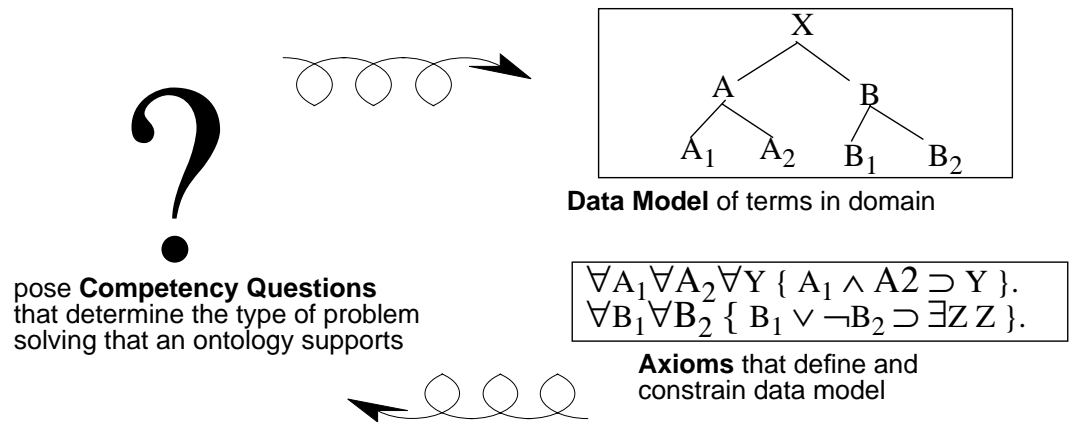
?

pose **Competency Questions** that determine the type of problem solving that an ontology supports

X
A
B
$A_1$
$A_2$
$B_1$
$B_2$

**Data Model** of terms in domain

$\forall A_1 \forall A_2 \forall Y \{ A_1 \wedge A2 \supset Y \}.$
$\forall B_1 \forall B_2 \{ B_1 \vee \neg B_2 \supset \exists Z\, Z \}.$

**Axioms** that define and constrain data model